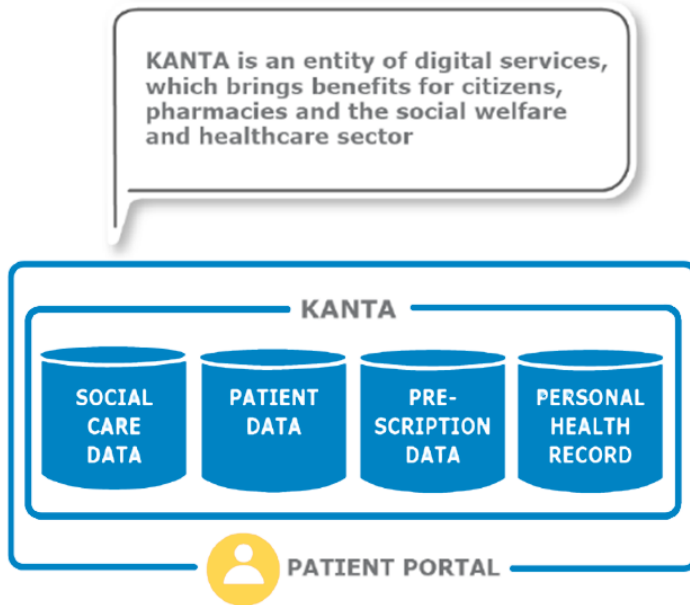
KANTA is an entity of digital services, which brings benefits for citizens, pharmacies and the social welfare and healthcare sector

KANTA

SOCIAL CARE DATA

PATIENT DATA

PRE-SCRIPTION DATA

PERSONAL HEALTH RECORD

PATIENT PORTAL